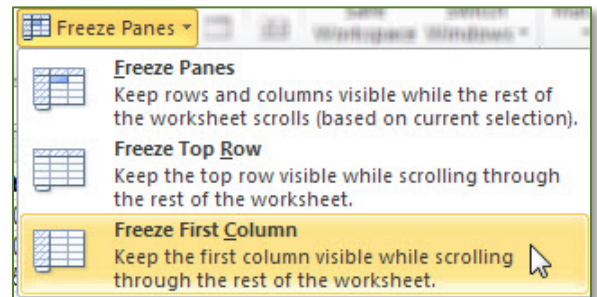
Freeze Panes ▾ Save Workspace Switch Windows ▾

Freeze Panes
Keep rows and columns visible while the rest of the worksheet scrolls (based on current selection).

Freeze Top Row
Keep the top row visible while scrolling through the rest of the worksheet.

Freeze First Column
Keep the first column visible while scrolling through the rest of the worksheet.